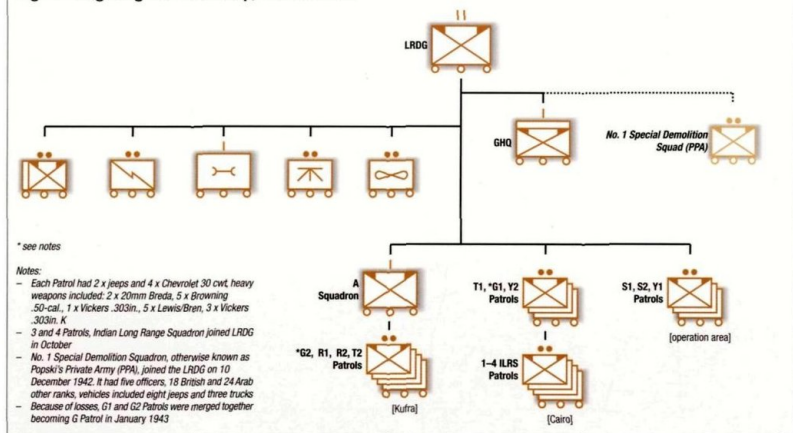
LRDG

GHQ

No. 1 Special Demolition Squad (PPA)

* see notes

Notes:
– Each Patrol had 2 x jeeps and 4 x Chevrolet 30 cwt, heavy weapons included: 2 x 20mm Breda, 5 x Browning .50-cal., 1 x Vickers .303in., 5 x Lewis/Bren, 3 x Vickers .303in. K
– 3 and 4 Patrols, Indian Long Range Squadron joined LRDG in October
– No. 1 Special Demolition Squadron, otherwise known as Popski's Private Army (PPA), joined the LRDG on 10 December 1942. It had five officers, 18 British and 24 Arab other ranks, vehicles included eight jeeps and three trucks
– Because of losses, G1 and G2 Patrols were merged together becoming G Patrol in January 1943

A Squadron

*G2, R1, R2, T2 Patrols

[Kufra]

T1, *G1, Y2 Patrols

1–4 ILRS Patrols

[Cairo]

S1, S2, Y1 Patrols

[operation area]